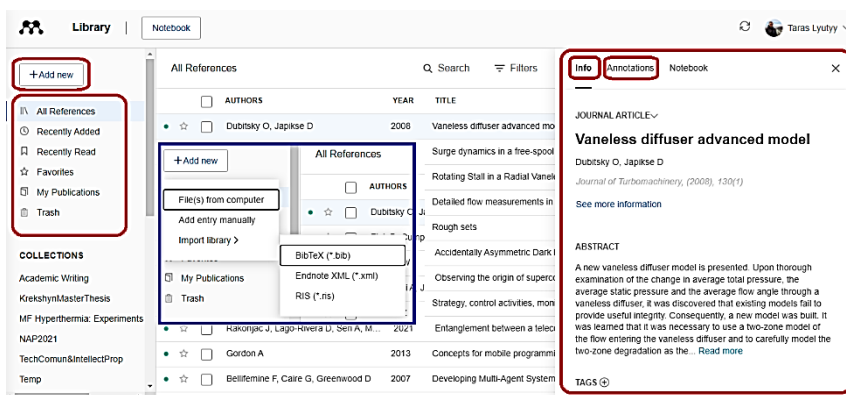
Library | Notebook

Taras Lyutyy

+Add new

All References
Recently Added
Recently Read
Favorites
My Publications
Trash

COLLECTIONS
Academic Writing
KrekshynMasterThesis
MF Hyperthermia: Experiments
NAP2021
TechComun&IntellectProp
Temp

All References

Search
Filters

| | AUTHORS | YEAR | TITLE |
|---|---|---|---|
| | Dubitsky O, Japikse D | 2008 | Vaneless diffuser advanced mo |
| | | | Surge dynamics in a free-spool |
| | | | Rotating Stall in a Radial Vanele |
| | | | Detailed flow measurements in |
| | | | Rough sets |
| | | | Accidentally Asymmetric Dark I |
| | | | Observing the origin of superco |
| | | | Strategy, control activities, moni |
| | Rakonjac J, Lago-Rivera D, Seri A, M... | 2021 | Entanglement between a teleco |
| | Gordon A | 2013 | Concepts for mobile programmi |
| | Bellifemine F, Caire G, Greenwood D | 2007 | Developing Multi-Agent System |

+Add new
All References
AUTHORS
Dubitsky O
File(s) from computer
Add entry manually
Import library >
BibTeX (*.bib)
Endnote XML (*.xml)
RIS (*.ris)
My Publications
Trash

Info Annotations Notebook

JOURNAL ARTICLE

Vaneless diffuser advanced model

Dubitsky O, Japikse D

Journal of Turbomachinery, (2008), 130(1)

See more information

ABSTRACT

A new vaneless diffuser model is presented. Upon thorough examination of the change in average total pressure, the average static pressure and the average flow angle through a vaneless diffuser, it was discovered that existing models fail to provide useful integrity. Consequently, a new model was built. It was learned that it was necessary to use a two-zone model of the flow entering the vaneless diffuser and to carefully model the two-zone degradation as the... Read more

TAGS